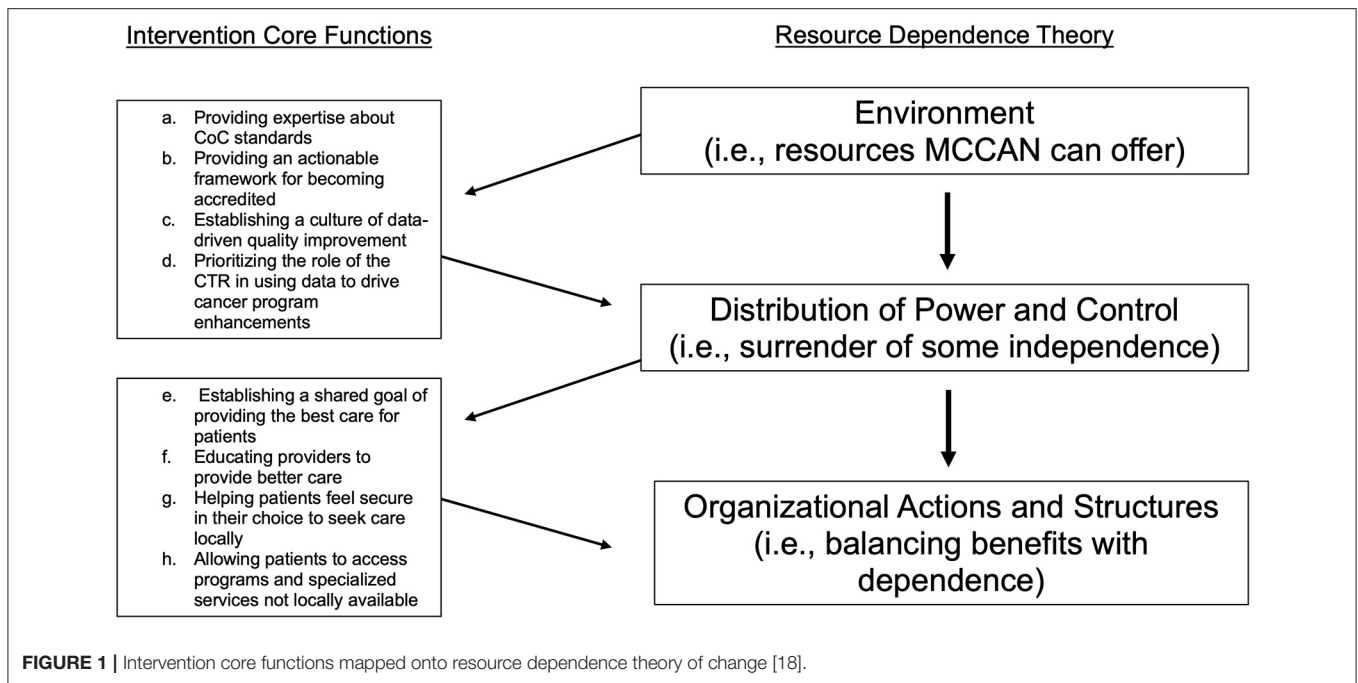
Intervention Core Functions

a. Providing expertise about CoC standards
b. Providing an actionable framework for becoming accredited
c. Establishing a culture of data-driven quality improvement
d. Prioritizing the role of the CTR in using data to drive cancer program enhancements

e. Establishing a shared goal of providing the best care for patients
f. Educating providers to provide better care
g. Helping patients feel secure in their choice to seek care locally
h. Allowing patients to access programs and specialized services not locally available

Resource Dependence Theory

Environment
(i.e., resources MCCAN can offer)

Distribution of Power and Control
(i.e., surrender of some independence)

Organizational Actions and Structures
(i.e., balancing benefits with dependence)

FIGURE 1 | Intervention core functions mapped onto resource dependence theory of change [18].